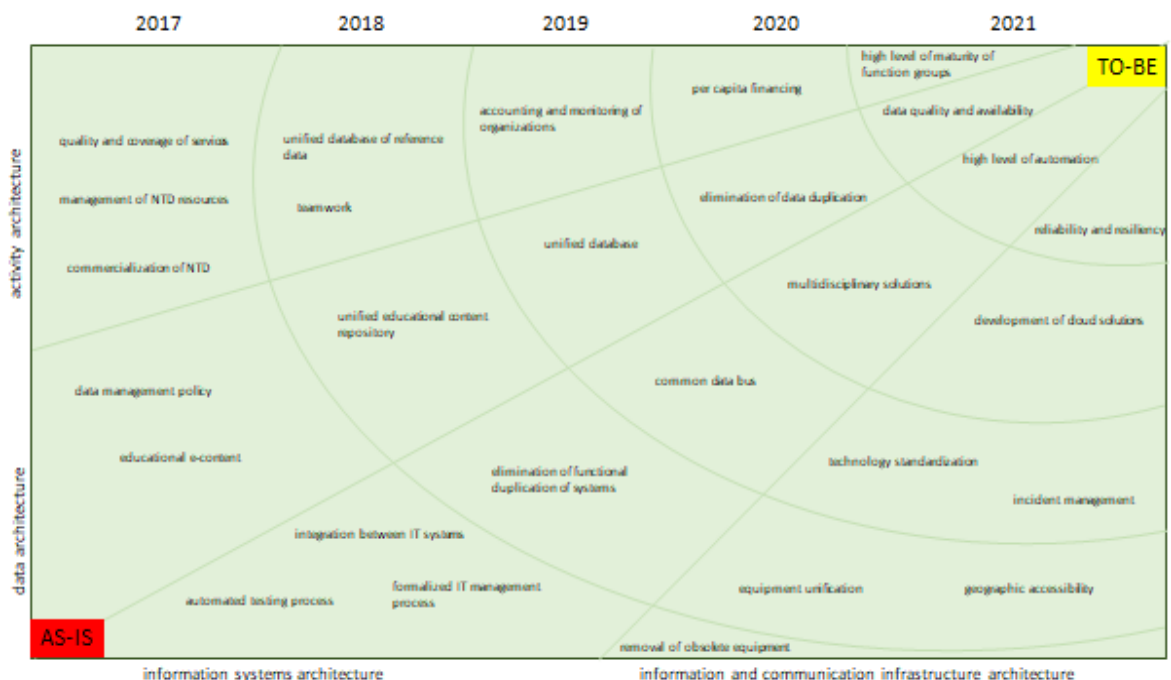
2017
2018
2019
2020
2021

TO-BE

high level of maturity of function groups

per capita financing

accounting and monitoring of organizations

data quality and availability

quality and coverage of services

unified database of reference data

high level of automation

management of NTD resources

teamwork

elimination of data duplication

reliability and resiliency

unified database

commercialization of NTD

multidisciplinary solutions

unified educational content repository

development of cloud solutions

activity architecture

data management policy

common data bus

educational e-content

technology standardization

elimination of functional duplication of systems

incident management

data architecture

integration between IT systems

automated testing process

formalized IT management process

equipment unification

geographic accessibility

AS-IS

removal of obsolete equipment

information systems architecture

information and communication infrastructure architecture